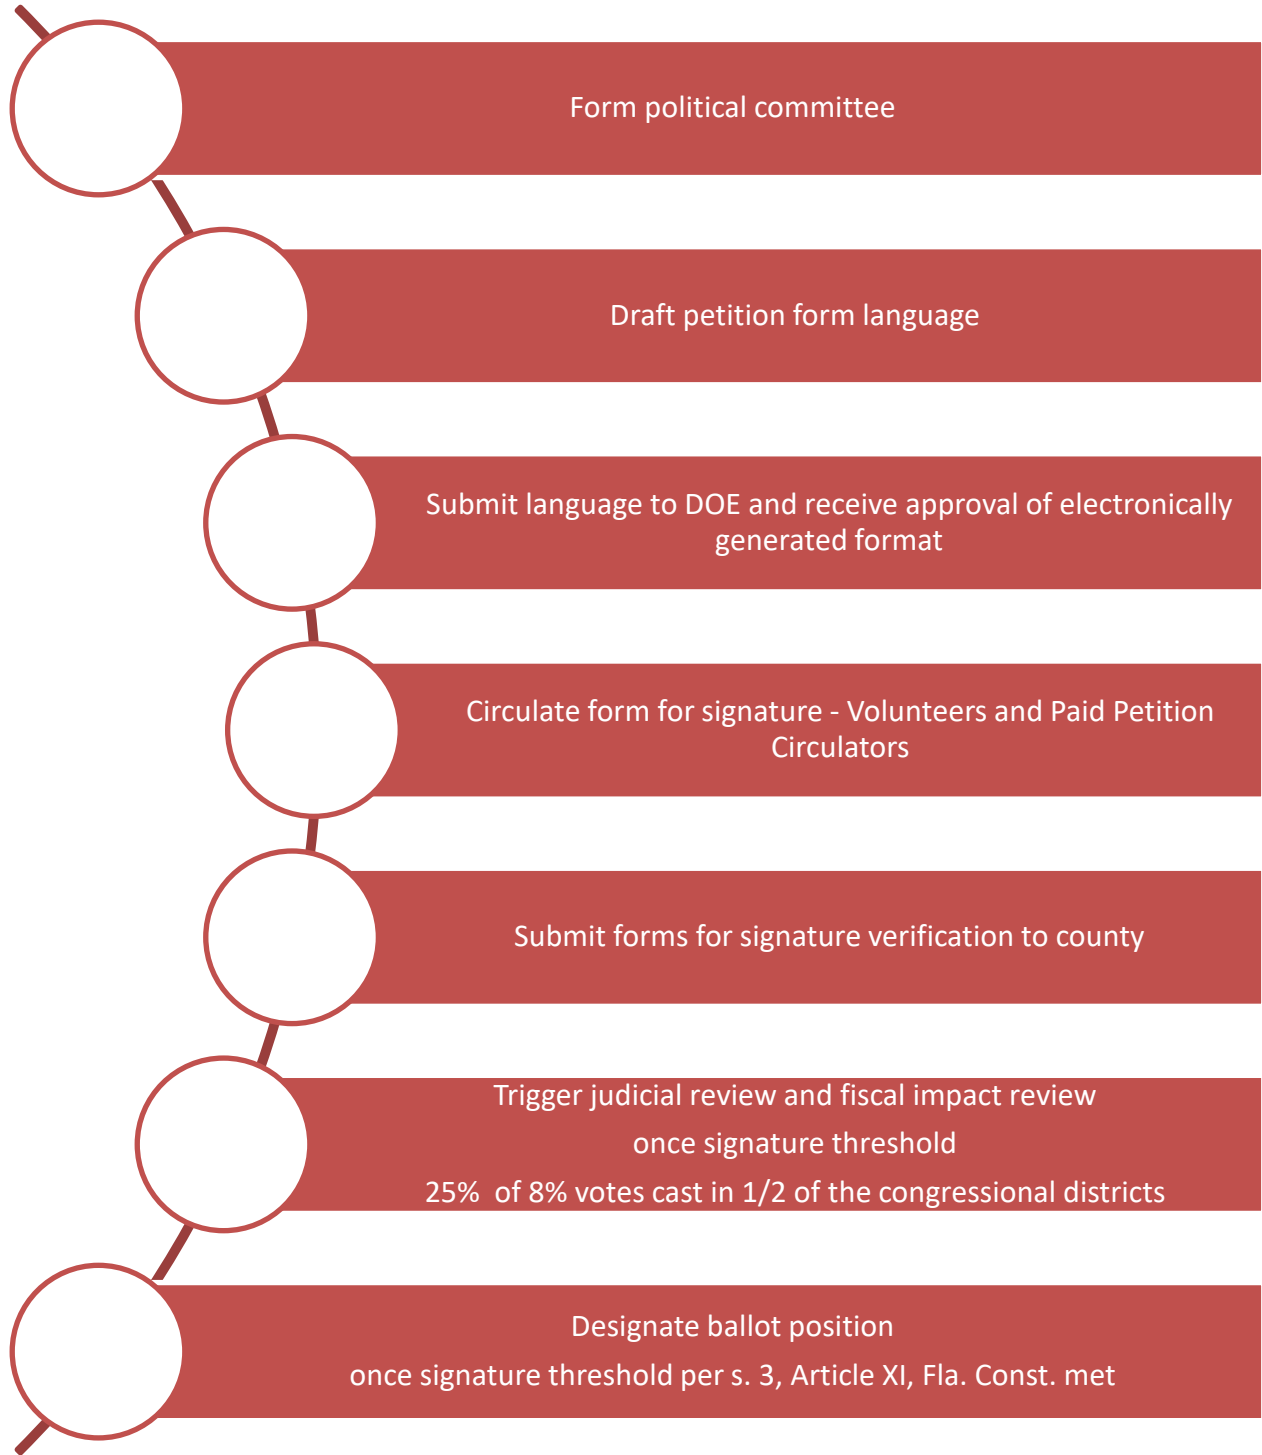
Form political committee

Draft petition form language

Submit language to DOE and receive approval of electronically generated format

Circulate form for signature - Volunteers and Paid Petition Circulators

Submit forms for signature verification to county

Trigger judicial review and fiscal impact review

once signature threshold

25% of 8% votes cast in 1/2 of the congressional districts

Designate ballot position

once signature threshold per s. 3, Article XI, Fla. Const. met